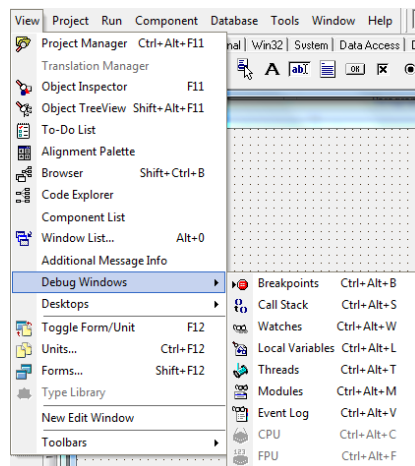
View Project Run Component Database Tools Window Help

nal | Win32 | System | Data Access |

Project Manager Ctrl+Alt+F11
Translation Manager
Object Inspector F11
Object TreeView Shift+Alt+F11
To-Do List
Alignment Palette
Browser Shift+Ctrl+B
Code Explorer
Component List
Window List... Alt+0
Additional Message Info
Debug Windows
Desktops
Toggle Form/Unit F12
Units... Ctrl+F12
Forms... Shift+F12
Type Library
New Edit Window
Toolbars

Breakpoints Ctrl+Alt+B
Call Stack Ctrl+Alt+S
Watches Ctrl+Alt+W
Local Variables Ctrl+Alt+L
Threads Ctrl+Alt+T
Modules Ctrl+Alt+M
Event Log Ctrl+Alt+V
CPU Ctrl+Alt+C
FPU Ctrl+Alt+F